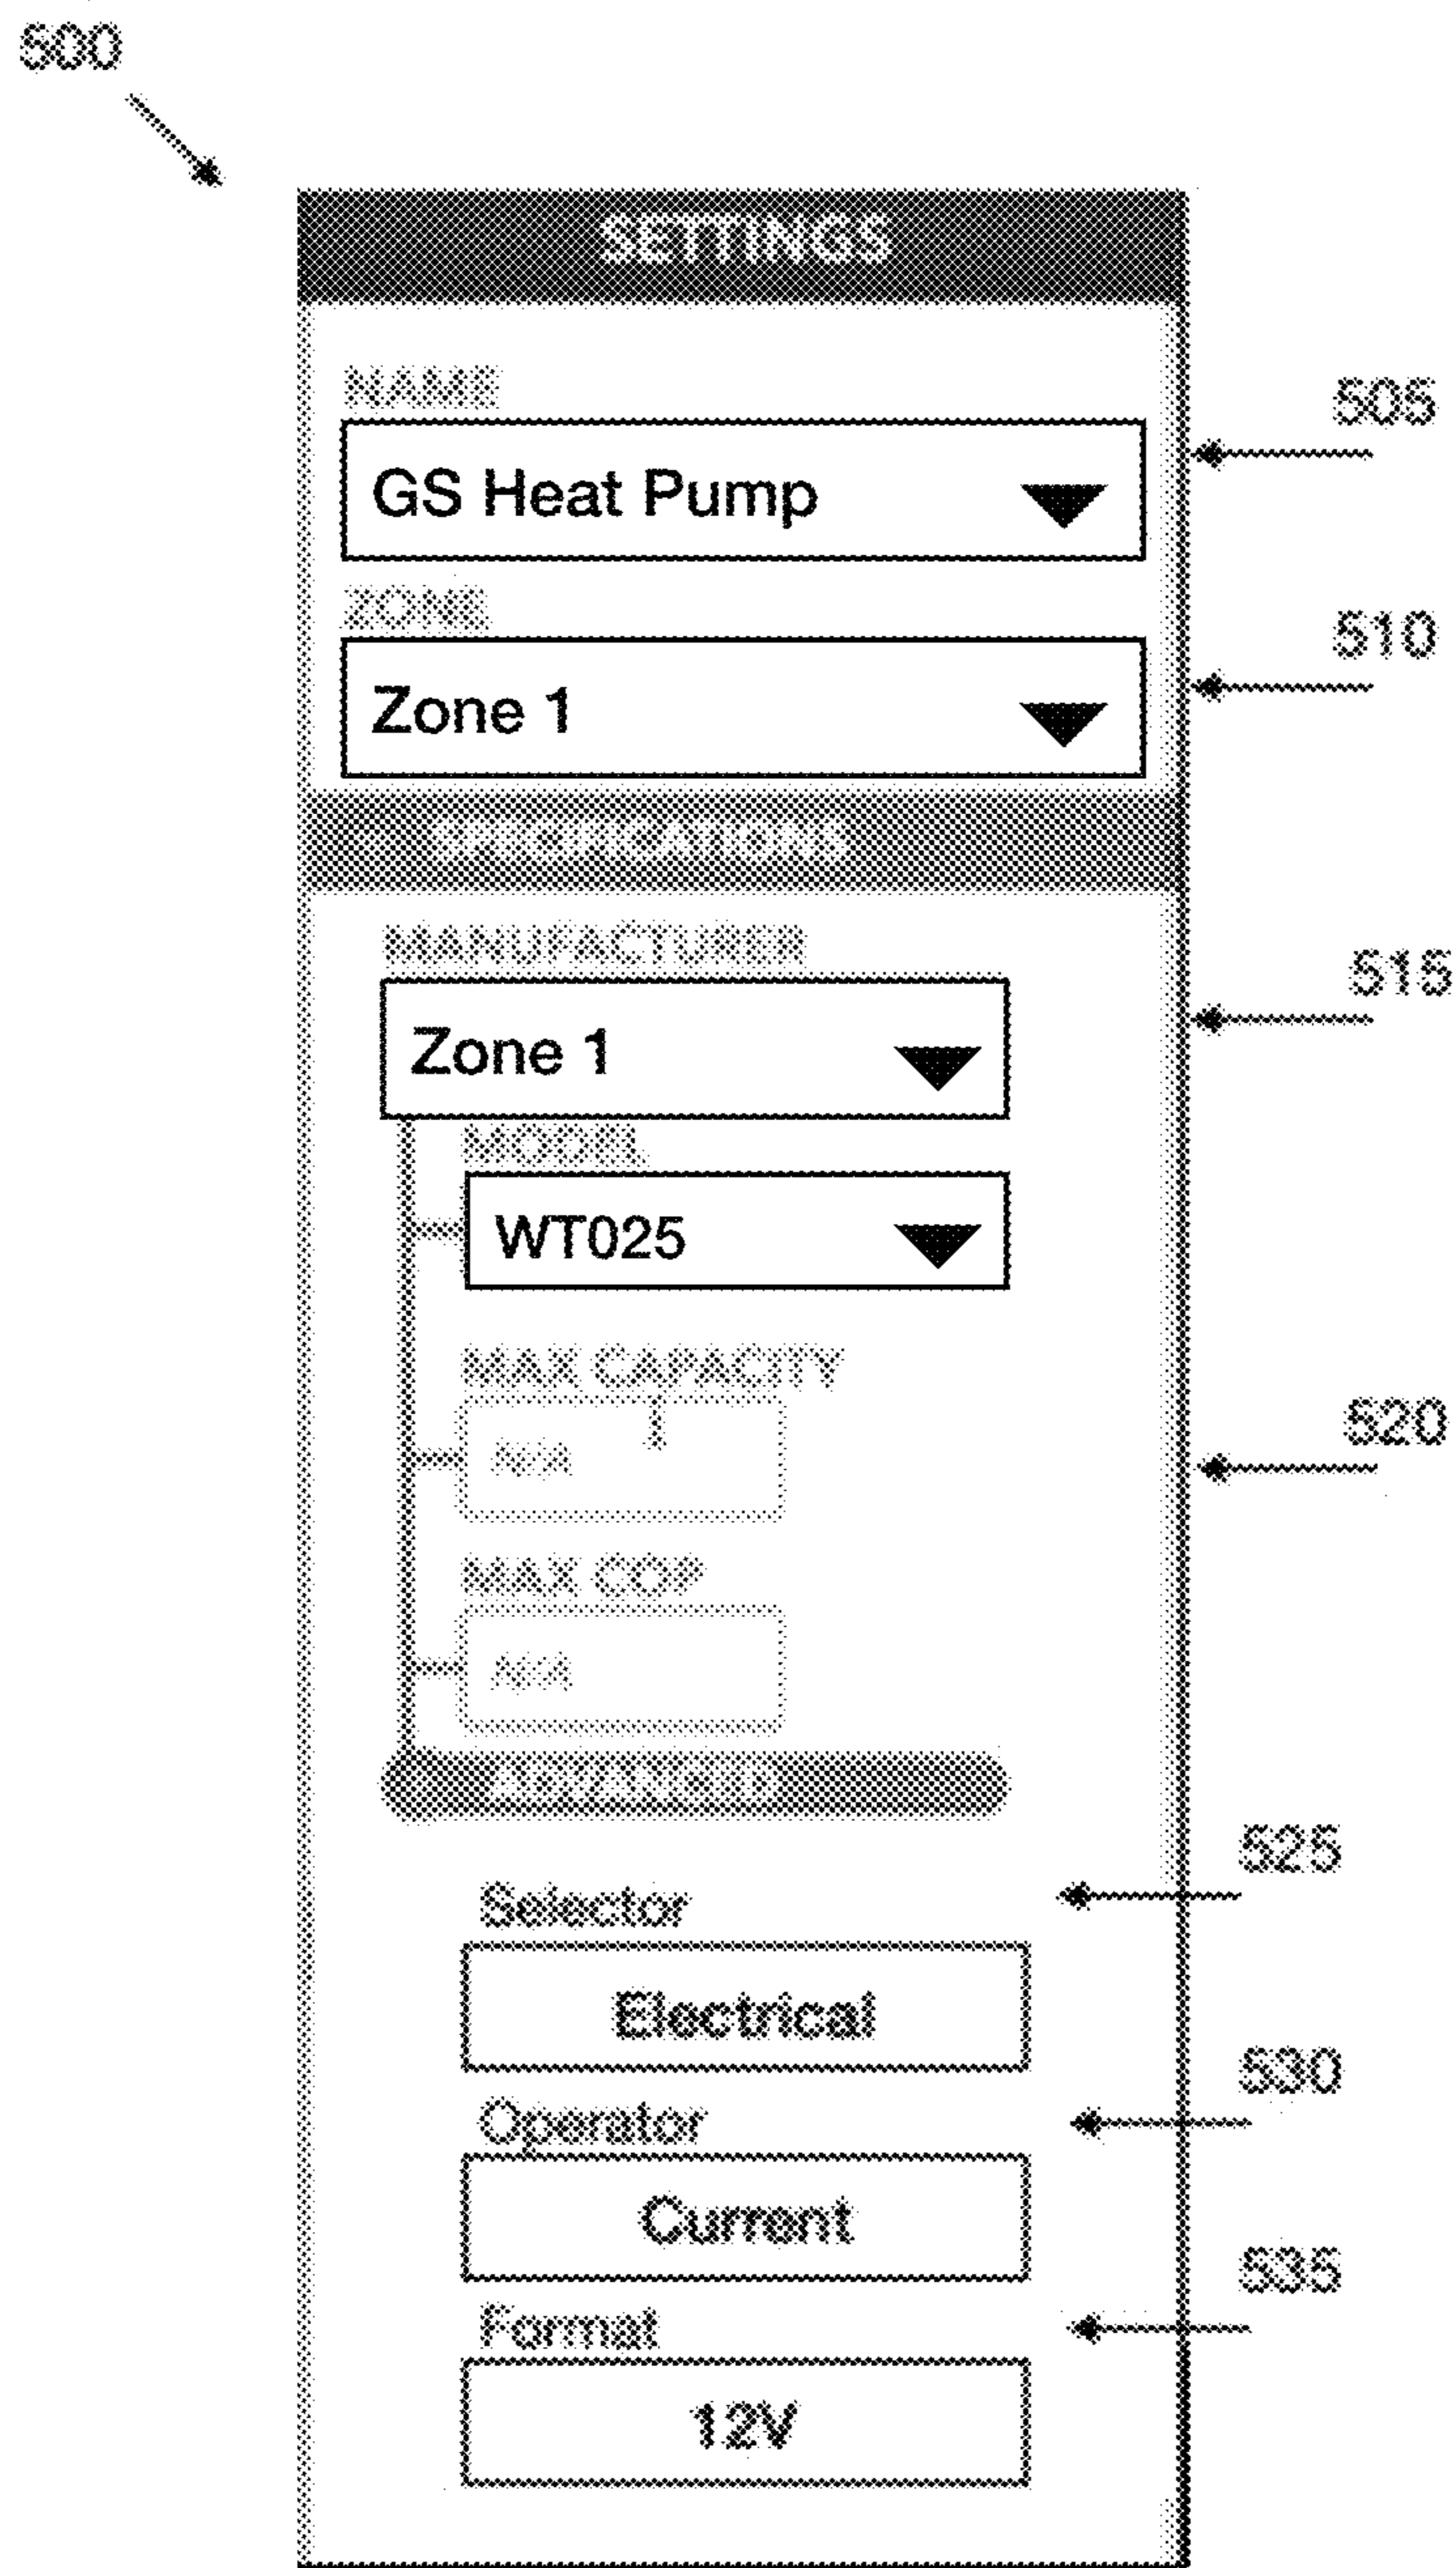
500

SETTINGS

NAME

GS Heat Pump

ZONE

Zone 1

SPECIFICATIONS

MANUFACTURER

Zone 1

MODEL

WT025

MAX CAPACITY

N/A

MAX COP

N/A

ADVANCED

Selector

Electrical

Operator

Current

Format

12V

505

510

515

520

525

530

535